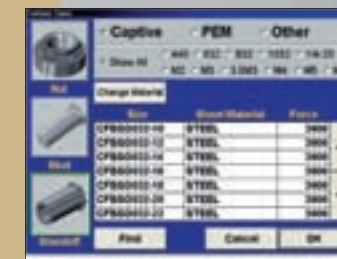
Captive PEM Other

Show All 440 832 832 1032 1/4-20 M2 M3 3.5M3 M4 M5

Change Material

Nut

Stud

Standoff

| Size | Given Material | Force |
|---|---|---|
| CFBSO632-10 | STEEL | 3000 |
| CFBSO632-12 | STEEL | 3000 |
| CFBSO632-14 | STEEL | 3000 |
| CFBSO632-16 | STEEL | 3000 |
| CFBSO632-18 | STEEL | 3000 |
| CFBSO632-20 | STEEL | 3000 |
| CFBSO632-22 | STEEL | 3000 |

Find Cancel OK